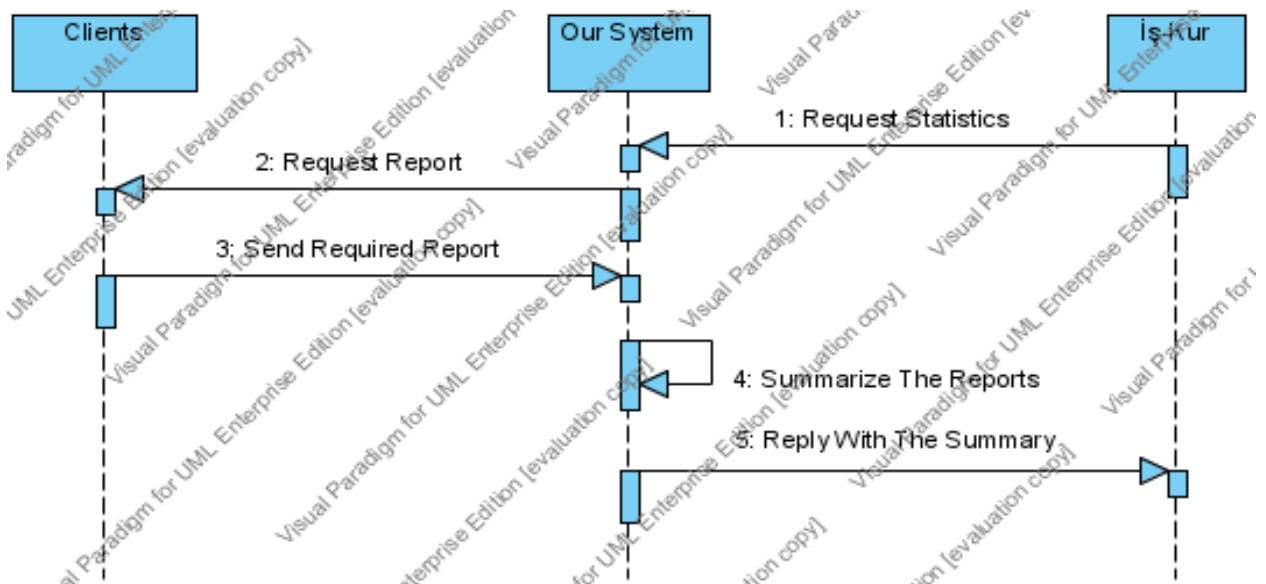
Clients

Our System

İş-Kur

1: Request Statistics

2: Request Report

3: Send Required Report

4: Summarize The Reports

5: Reply With The Summary

Visual Paradigm for UML Enterprise Edition [evaluation copy]